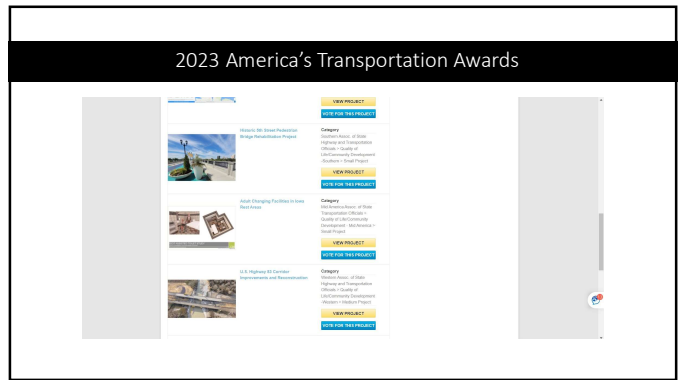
2023 America's Transportation Awards

VIEW PROJECT
VOTE FOR THIS PROJECT

Historic Mt. Street Pedestrian Bridge Rehabilitation Project

Category
Southern Assoc. of State Highway and Transportation Officials > Quality of Life/Community Development -Southern > Small Project

VIEW PROJECT
VOTE FOR THIS PROJECT

Adult Changing Facilities in Iowa Rest Areas

Category
Mid America Assoc. of State Transportation Officials > Quality of Life/Community Development - Mid America > Small Project

VIEW PROJECT
VOTE FOR THIS PROJECT

U.S. Highway 93 Corridor Improvements and Reconstruction

Category
Western Assoc. of State Highway and Transportation Officials > Quality of Life/Community Development -Western > Medium Project

VIEW PROJECT
VOTE FOR THIS PROJECT